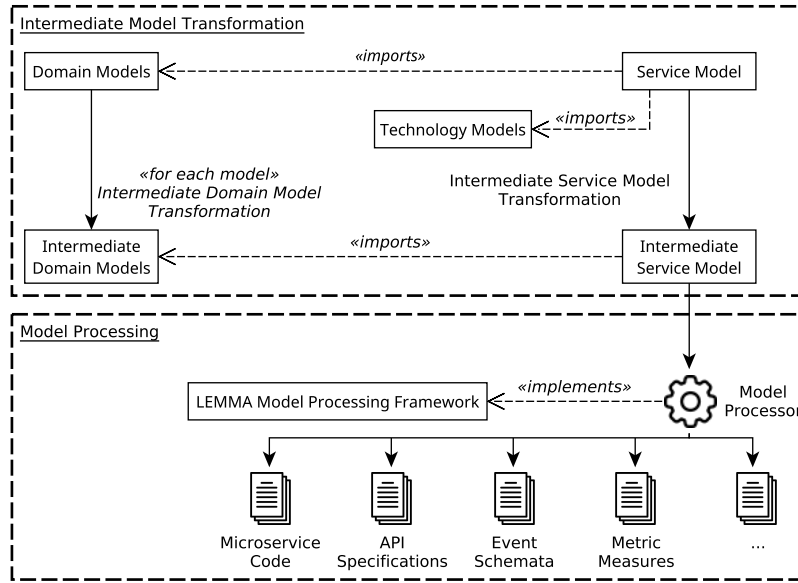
Intermediate Model Transformation

Domain Models

«imports»

Service Model

Technology Models

«imports»

«for each model» Intermediate Domain Model Transformation

Intermediate Service Model Transformation

Intermediate Domain Models

«imports»

Intermediate Service Model

Model Processing

LEMMA Model Processing Framework

«implements»

Model Processor

Microservice Code

API Specifications

Event Schemata

Metric Measures

...